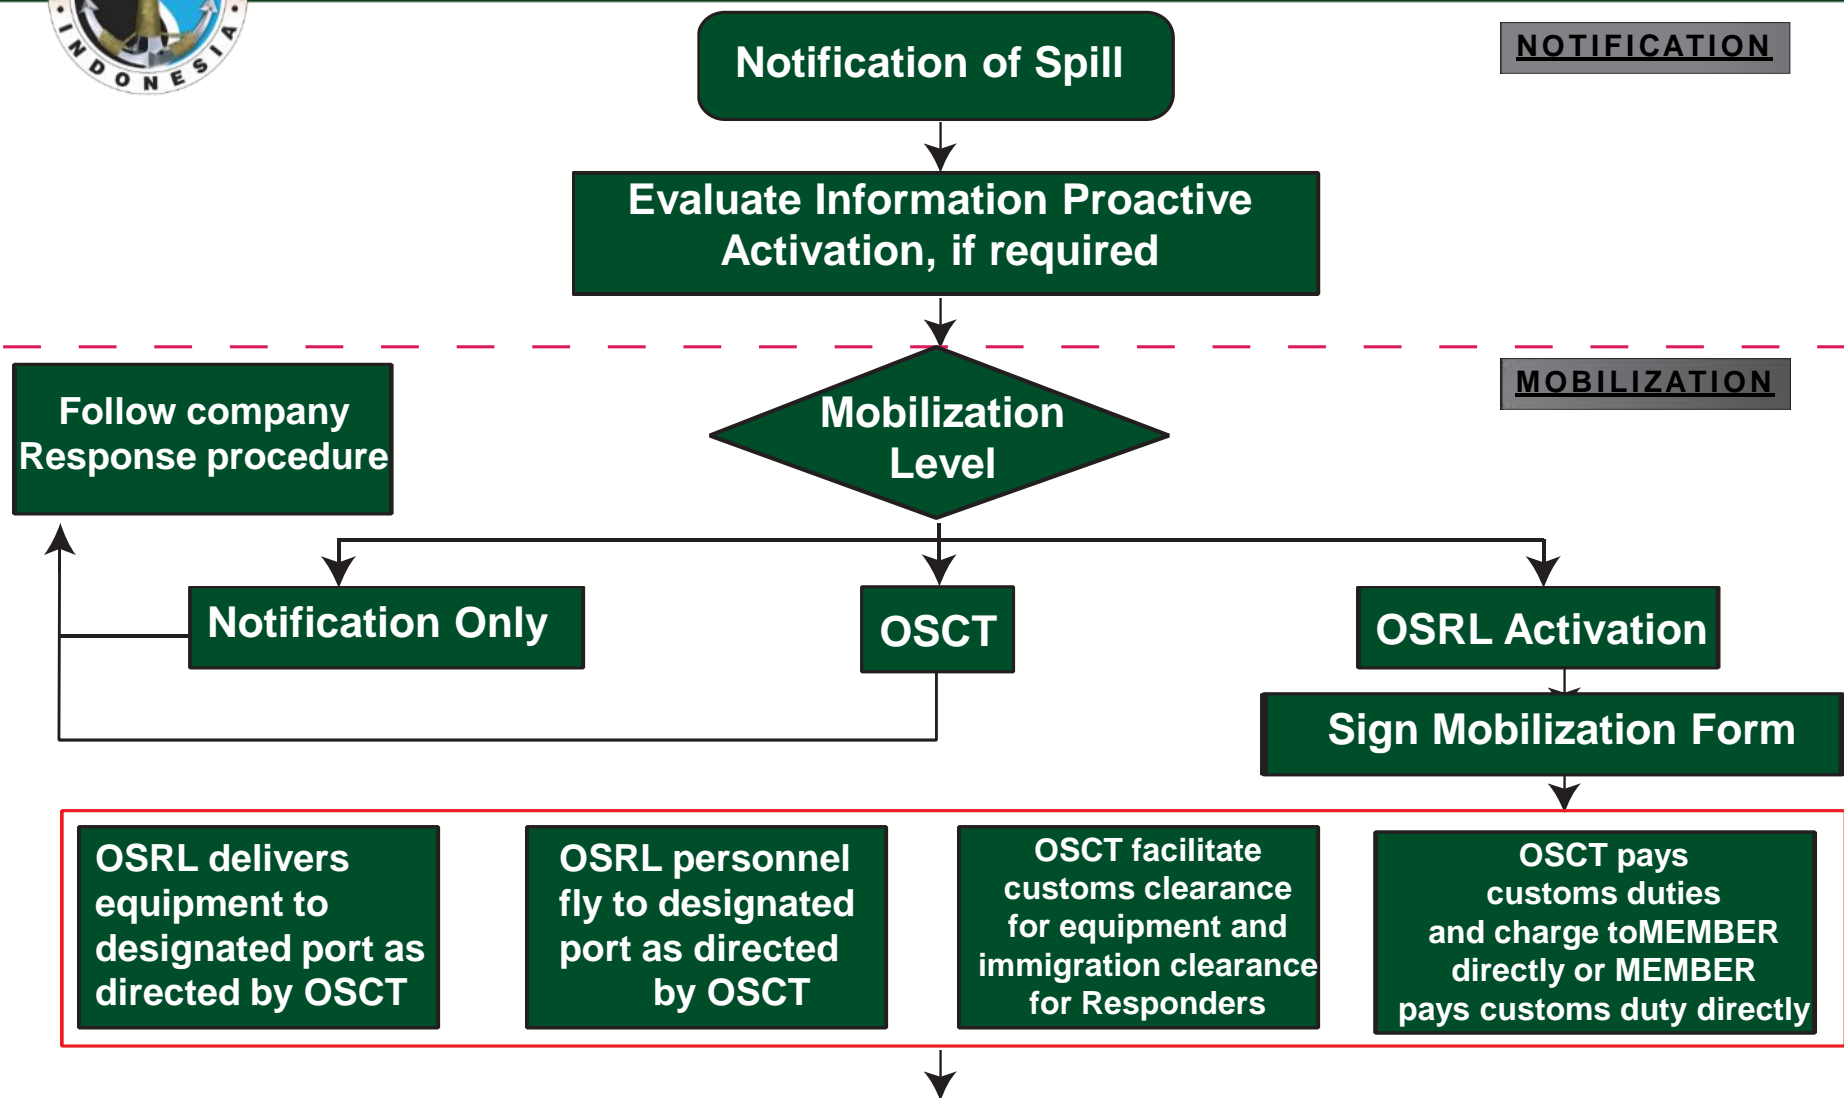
INDONESIA

Notification of Spill

NOTIFICATION

Evaluate Information Proactive Activation, if required

MOBILIZATION

Follow company Response procedure

Mobilization Level

Notification Only

OSCT

OSRL Activation

Sign Mobilization Form

OSRL delivers equipment to designated port as directed by OSCT

OSRL personnel fly to designated port as directed by OSCT

OSCT facilitate customs clearance for equipment and immigration clearance for Responders

OSCT pays customs duties and charge toMEMBER directly or MEMBER pays customs duty directly